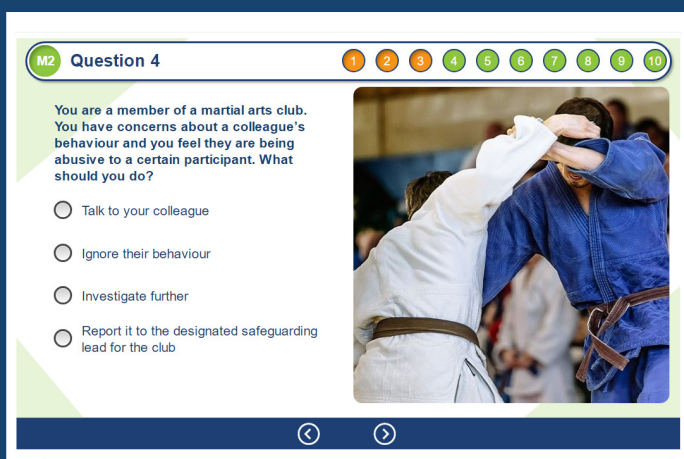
M2 Question 4

1 2 3 4 5 6 7 8 9 10

You are a member of a martial arts club. You have concerns about a colleague's behaviour and you feel they are being abusive to a certain participant. What should you do?

Talk to your colleague

Ignore their behaviour

Investigate further

Report it to the designated safeguarding lead for the club